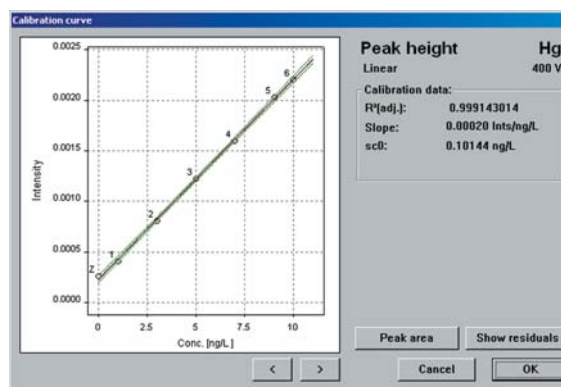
Calibration curve

0.0025
0.0020
0.0015
0.0010
0.0005
0.0000
Intensity
0
2.5
5
7.5
10
Conc. [ng/L]
Z
1
2
3
4
5
6

Peak height
Hg
Linear
400 V
Calibration data:
R²[adj.]: 0.999143014
Slope: 0.00020 Ints/ng/L
sc0: 0.10144 ng/L

Peak area
Show residuals
<
>
Cancel
OK